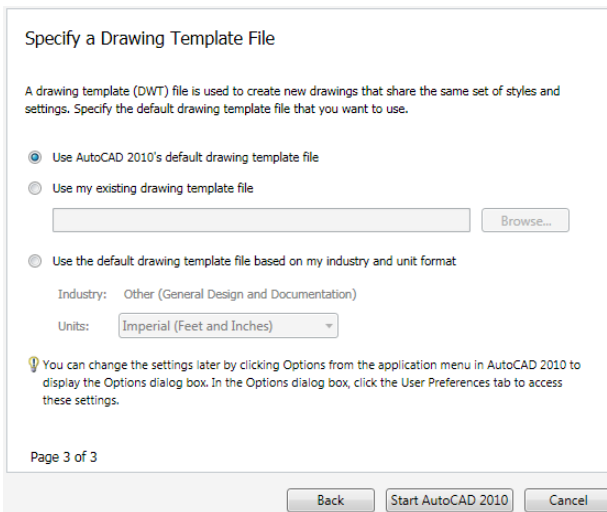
Specify a Drawing Template File

A drawing template (DWT) file is used to create new drawings that share the same set of styles and settings. Specify the default drawing template file that you want to use.

Use AutoCAD 2010's default drawing template file

Use my existing drawing template file

Browse...

Use the default drawing template file based on my industry and unit format

Industry: Other (General Design and Documentation)

Units: Imperial (Feet and Inches)

You can change the settings later by clicking Options from the application menu in AutoCAD 2010 to display the Options dialog box. In the Options dialog box, click the User Preferences tab to access these settings.

Page 3 of 3

Back

Start AutoCAD 2010

Cancel